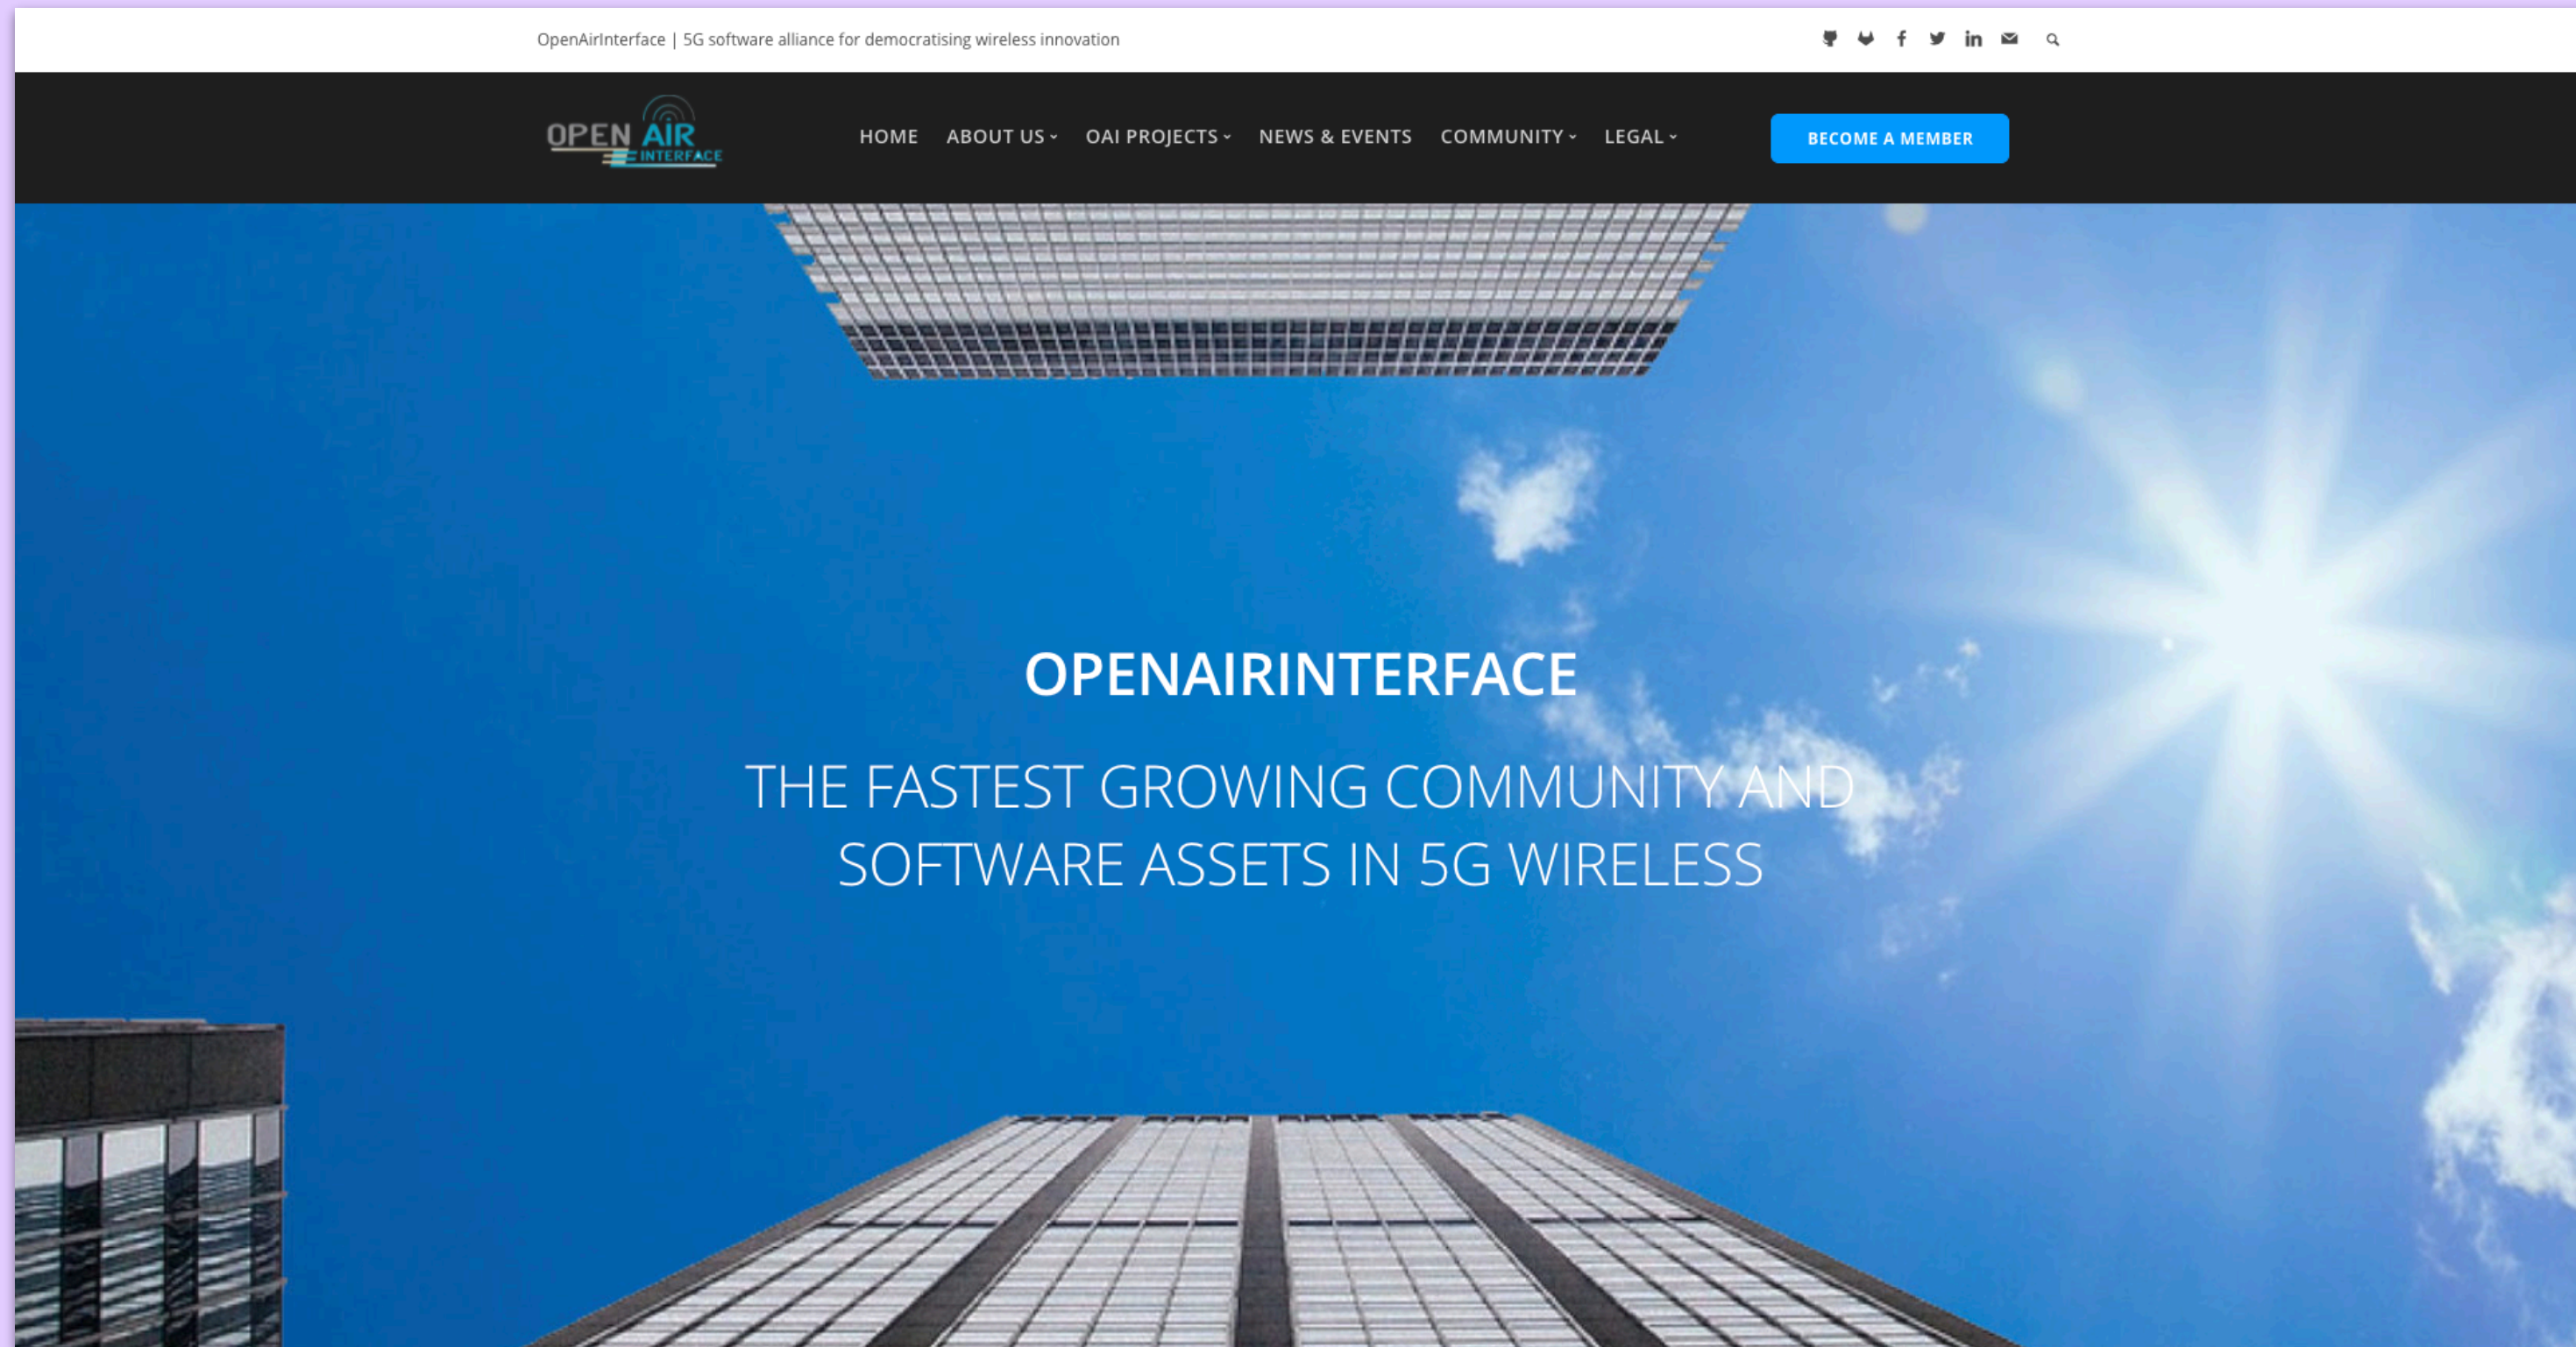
OpenAirInterface | 5G software alliance for democratising wireless innovation

OPEN AIR INTERFACE

HOME ABOUT US OAI PROJECTS NEWS & EVENTS COMMUNITY LEGAL

BECOME A MEMBER

OPENAIRINTERFACE

THE FASTEST GROWING COMMUNITY AND SOFTWARE ASSETS IN 5G WIRELESS